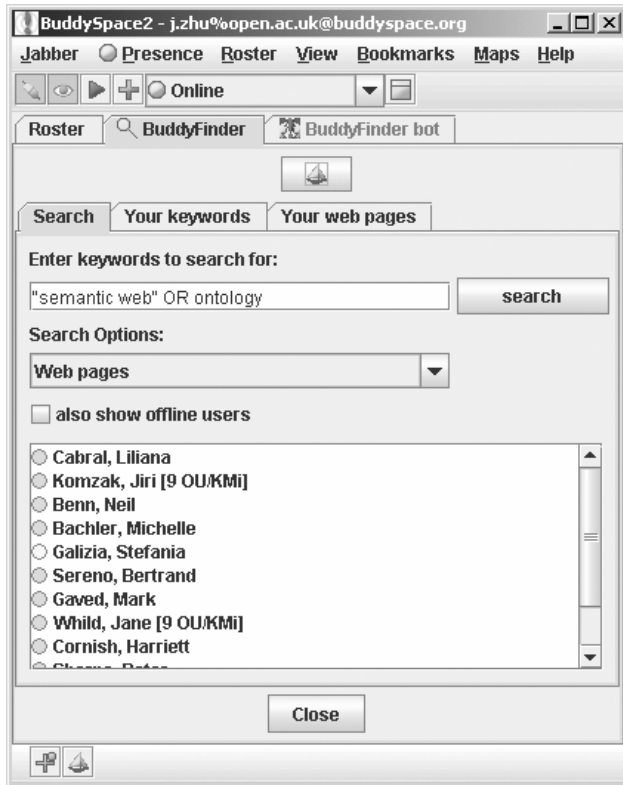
BuddySpace2 - j.zhu%open.ac.uk@buddyspace.org

Jabber Presence Roster View Bookmarks Maps Help

Online

Roster BuddyFinder BuddyFinder bot

Search Your keywords Your web pages

Enter keywords to search for:

"semantic web" OR ontology

search

Search Options:

Web pages

also show offline users

Cabral, Liliana
Komzak, Jiri [9 OU/KMi]
Benn, Neil
Bachler, Michelle
Galizia, Stefania
Sereno, Bertrand
Gaved, Mark
Whild, Jane [9 OU/KMi]
Cornish, Harriett
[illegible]

Close